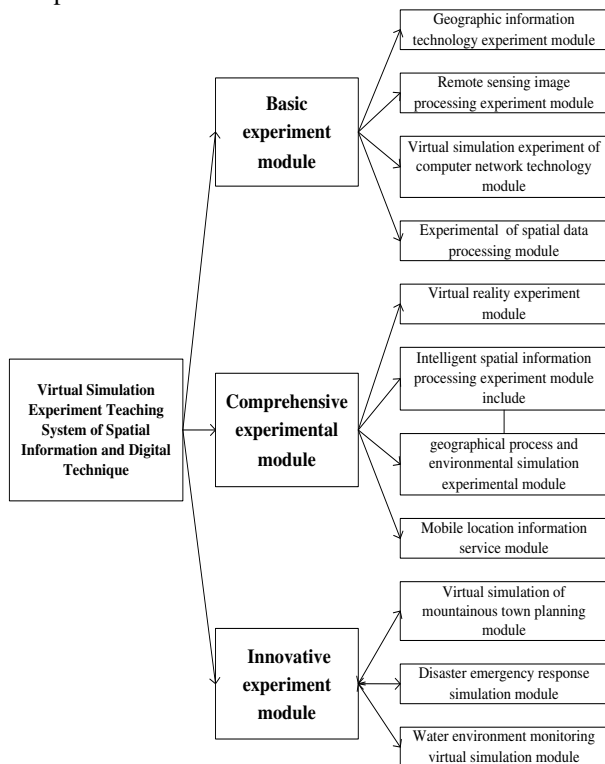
Virtual Simulation Experiment Teaching System of Spatial Information and Digital Technique

Basic experiment module

Geographic information technology experiment module

Remote sensing image processing experiment module

Virtual simulation experiment of computer network technology module

Experimental of spatial data processing module

Comprehensive experimental module

Virtual reality experiment module

Intelligent spatial information processing experiment module include

geographical process and environmental simulation experimental module

Mobile location information service module

Innovative experiment module

Virtual simulation of mountainous town planning module

Disaster emergency response simulation module

Water environment monitoring virtual simulation module